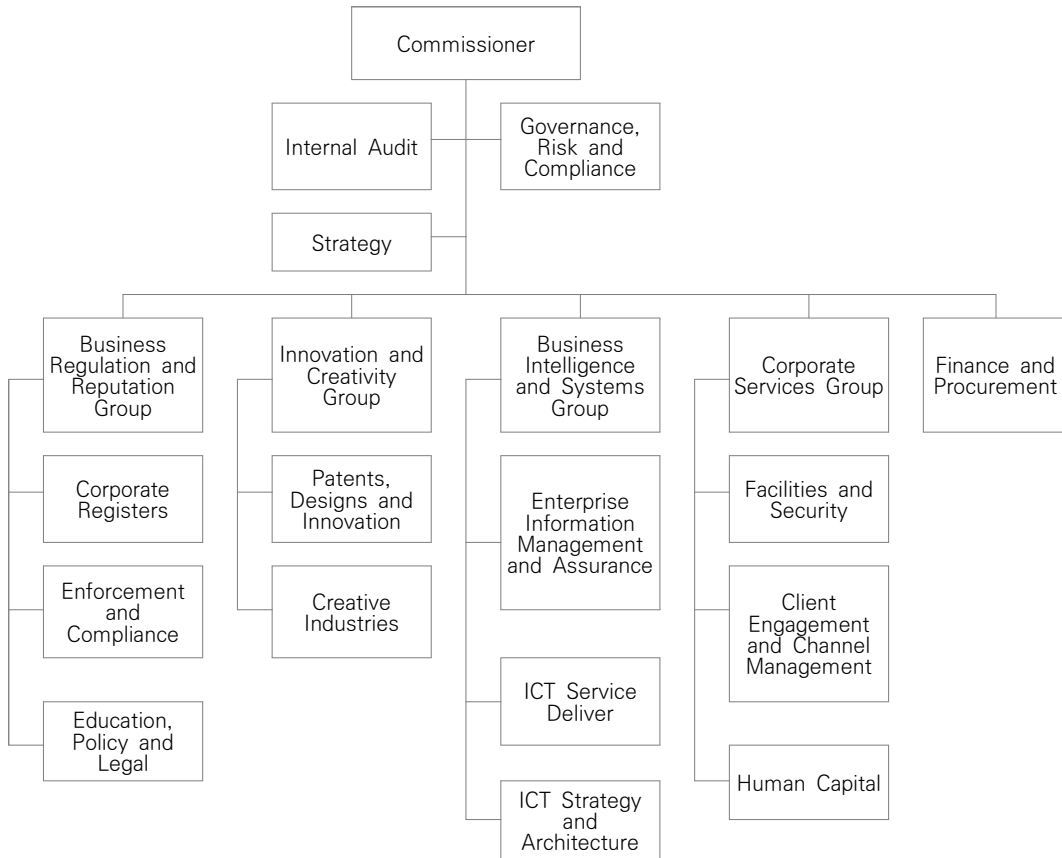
Commissioner

Internal Audit

Governance, Risk and Compliance

Strategy

Business Regulation and Reputation Group

Corporate Registers

Enforcement and Compliance

Education, Policy and Legal

Innovation and Creativity Group

Patents, Designs and Innovation

Creative Industries

Business Intelligence and Systems Group

Enterprise Information Management and Assurance

ICT Service Deliver

ICT Strategy and Architecture

Corporate Services Group

Facilities and Security

Client Engagement and Channel Management

Human Capital

Finance and Procurement